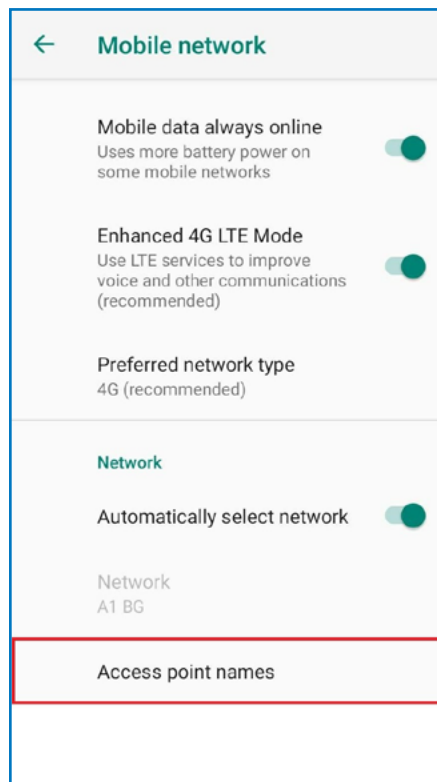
← Mobile network

Mobile data always online
Uses more battery power on some mobile networks

Enhanced 4G LTE Mode
Use LTE services to improve voice and other communications (recommended)

Preferred network type
4G (recommended)

Network

Automatically select network

Network
A1 BG

Access point names